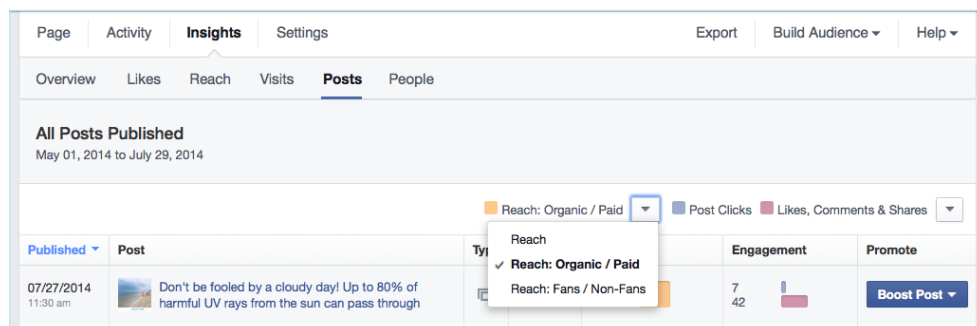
Page Activity **Insights** Settings Export Build Audience ▾ Help ▾

Overview Likes Reach Visits **Posts** People

**All Posts Published**
May 01, 2014 to July 29, 2014

Reach: Organic / Paid ▾ Post Clicks Likes, Comments & Shares ▾

| Published ▾ | Post | Ty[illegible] | | Engagement | Promote |
|---|---|---|---|---|---|
| 07/27/2014 11:30 am | Don't be fooled by a cloudy day! Up to 80% of harmful UV rays from the sun can pass through | | | 7 42 | Boost Post ▾ |

Reach
✓ Reach: Organic / Paid
Reach: Fans / Non-Fans